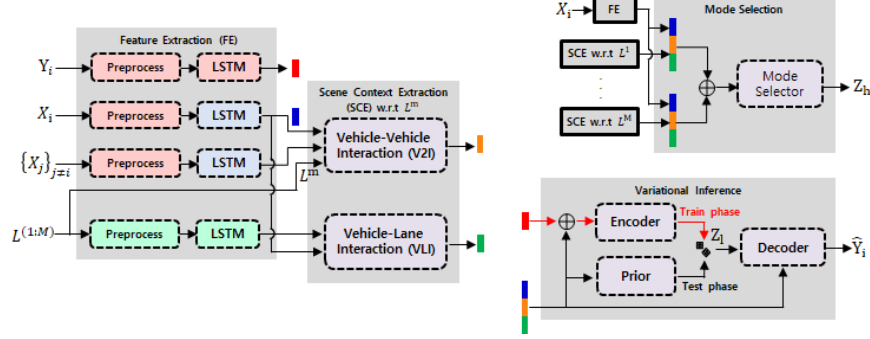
Feature Extraction (FE)

$Y_i$
Preprocess
LSTM

$X_i$
Preprocess
LSTM

$\{X_j\}_{j\neq i}$
Preprocess
LSTM

$L^{(1:M)}$
Preprocess
LSTM

Scene Context Extraction (SCE) w.r.t $L^m$

Vehicle-Vehicle Interaction (V2I)

$L^m$

Vehicle-Lane Interaction (VLI)

$X_i$
FE

Mode Selection

SCE w.r.t $L^1$

SCE w.r.t $L^M$

Mode Selector

$Z_h$

Variational Inference

Encoder
Train phase
$Z_l$
Decoder
$\widehat{Y}_i$
Prior
Test phase